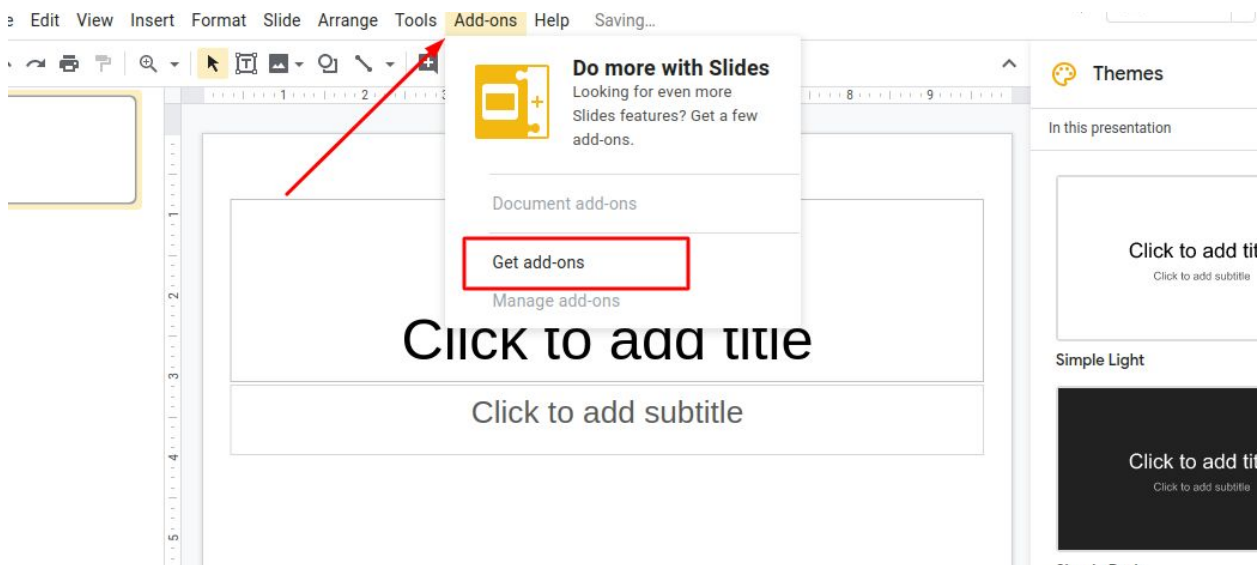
e Edit View Insert Format Slide Arrange Tools Add-ons Help Saving...

Do more with Slides
Looking for even more Slides features? Get a few add-ons.

Document add-ons

Get add-ons

Manage add-ons

Themes

In this presentation

Click to add tit
Click to add subtitle

Simple Light

Click to add tit
Click to add subtitle

Click to add title

Click to add subtitle

1 2 8 9

1 2 3 4 5